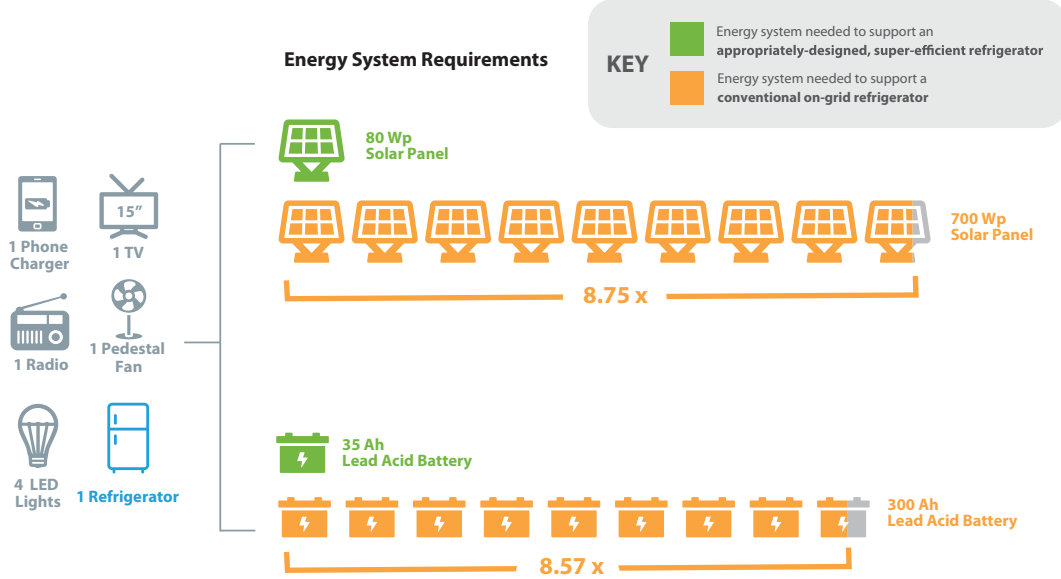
Energy System Requirements

KEY

Energy system needed to support an **appropriately-designed, super-efficient refrigerator**

Energy system needed to support a **conventional on-grid refrigerator**

1 Phone Charger

15"

1 TV

1 Radio

1 Pedestal Fan

4 LED Lights

1 Refrigerator

80 Wp
Solar Panel

700 Wp
Solar Panel

8.75 x

35 Ah
Lead Acid Battery

300 Ah
Lead Acid Battery

8.57 x